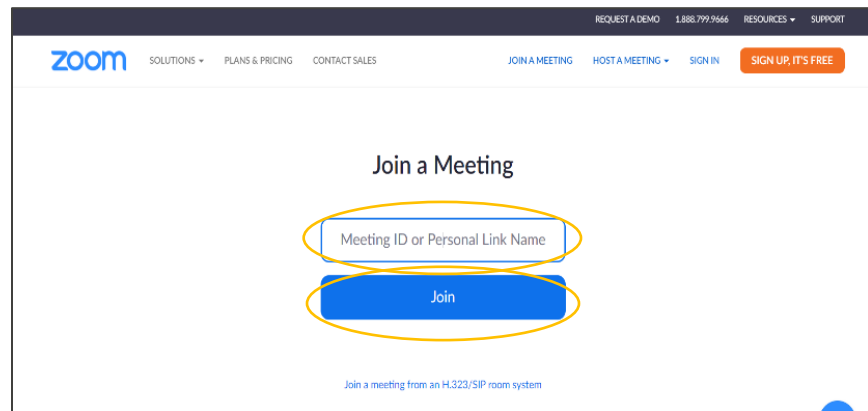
REQUEST A DEMO 1.888.799.9666 RESOURCES ▾ SUPPORT

zoom SOLUTIONS ▾ PLANS & PRICING CONTACT SALES JOIN A MEETING HOST A MEETING ▾ SIGN IN SIGN UP, IT'S FREE

Join a Meeting

Meeting ID or Personal Link Name

Join

Join a meeting from an H.323/SIP room system